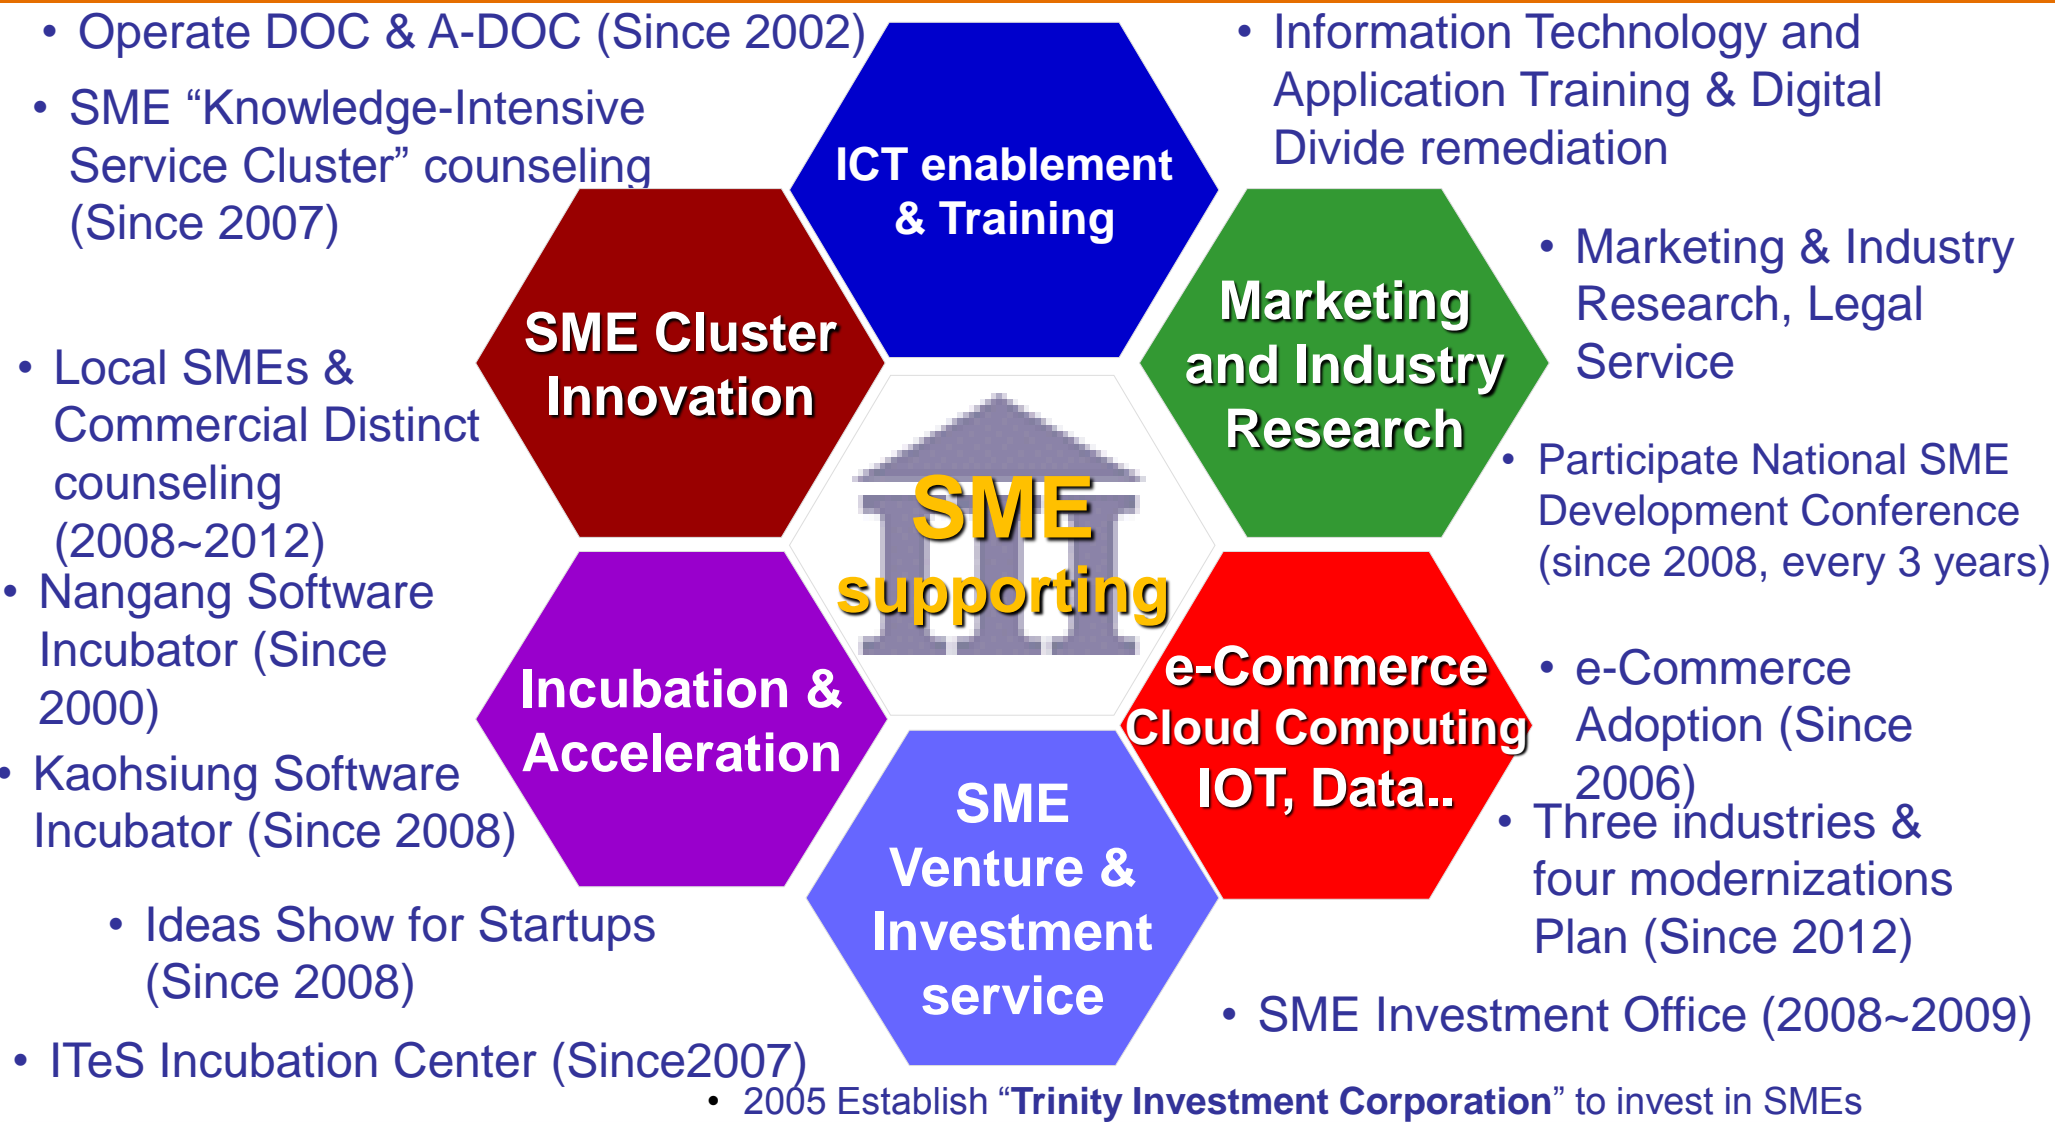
• Operate DOC & A-DOC (Since 2002)

• SME "Knowledge-Intensive Service Cluster" counseling (Since 2007)

ICT enablement & Training

• Information Technology and Application Training & Digital Divide remediation

SME Cluster Innovation

Marketing and Industry Research

• Marketing & Industry Research, Legal Service

• Local SMEs & Commercial Distinct counseling (2008~2012)

SME supporting

• Participate National SME Development Conference (since 2008, every 3 years)

• Nangang Software Incubator (Since 2000)

Incubation & Acceleration

e-Commerce Cloud Computing IOT, Data..

• e-Commerce Adoption (Since 2006)

• Kaohsiung Software Incubator (Since 2008)

SME Venture & Investment service

• Three industries & four modernizations Plan (Since 2012)

• Ideas Show for Startups (Since 2008)

• SME Investment Office (2008~2009)

• ITeS Incubation Center (Since2007)

• 2005 Establish "**Trinity Investment Corporation**" to invest in SMEs